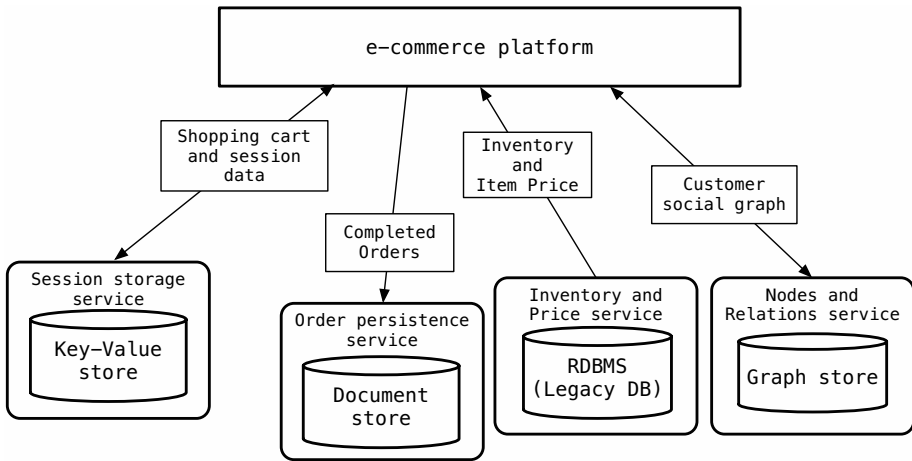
e-commerce platform

Shopping cart and session data

Completed Orders

Inventory and Item Price

Customer social graph

Session storage service

Key-Value store

Order persistence service

Document store

Inventory and Price service

RDBMS (Legacy DB)

Nodes and Relations service

Graph store